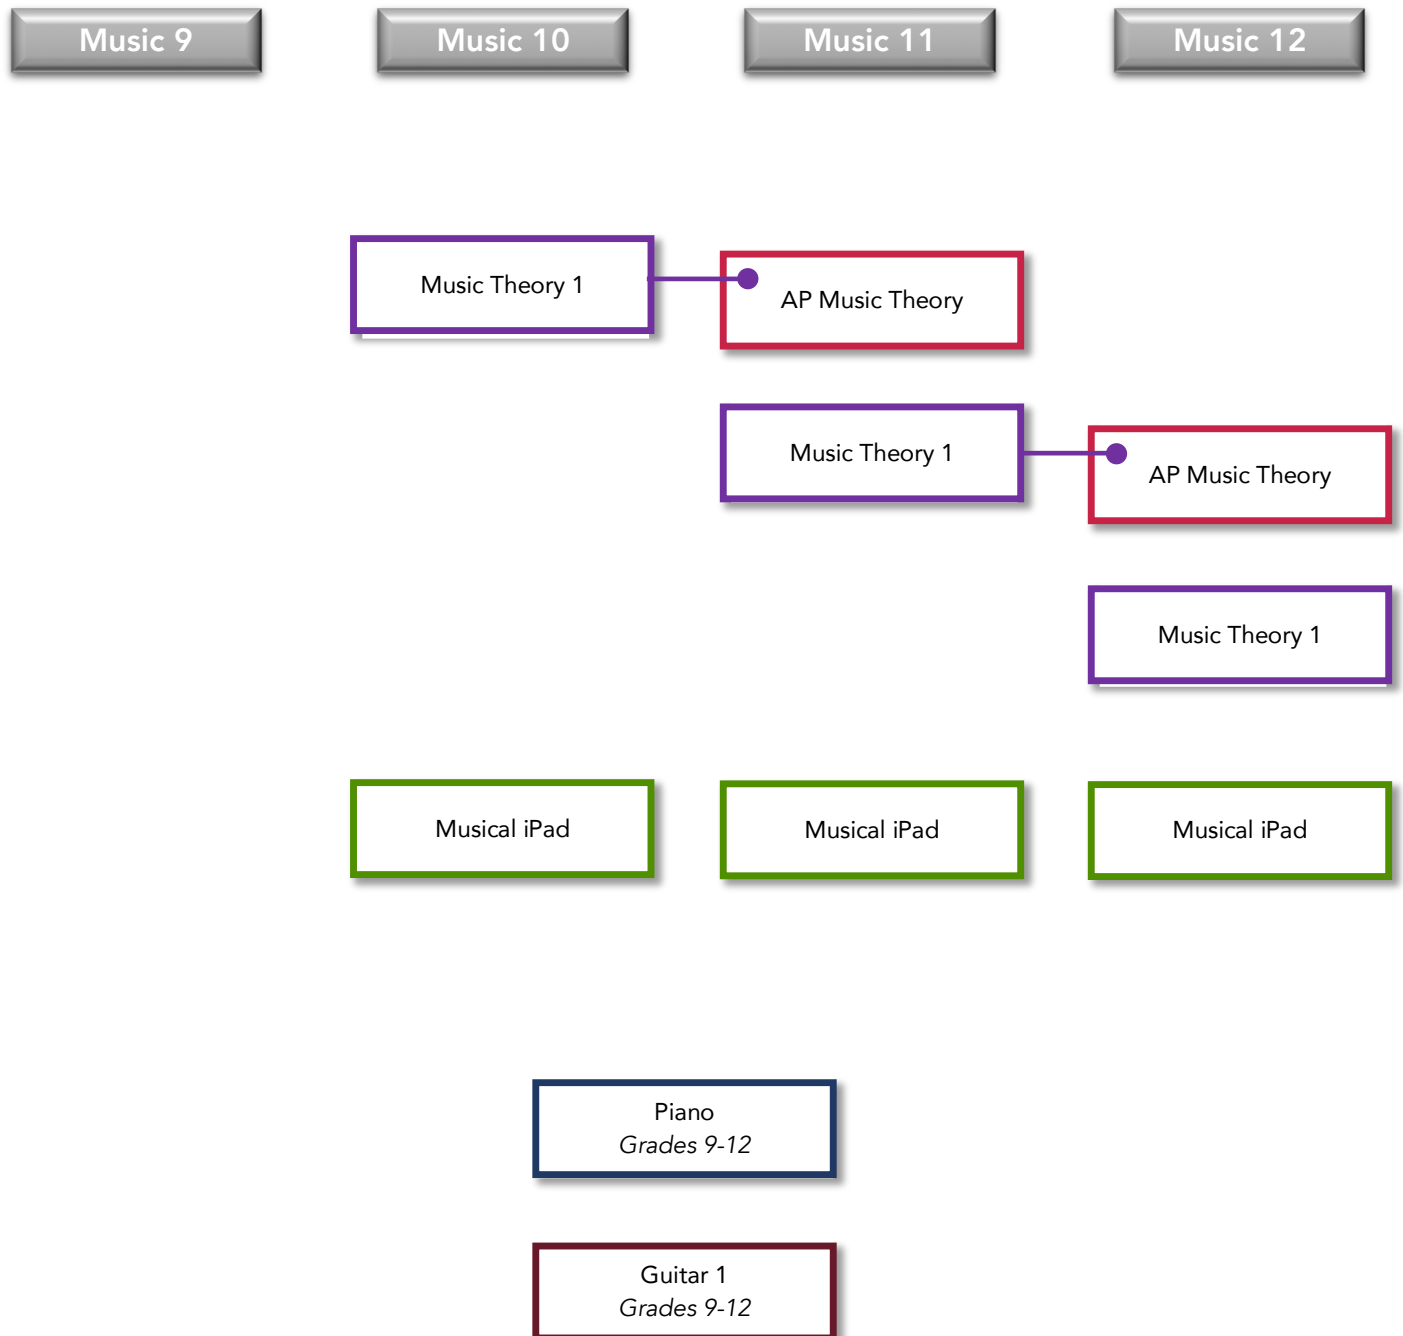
Music 9

Music 10

Music 11

Music 12

Music Theory 1

AP Music Theory

Music Theory 1

AP Music Theory

Music Theory 1

Musical iPad

Musical iPad

Musical iPad

Piano
*Grades 9-12*

Guitar 1
*Grades 9-12*